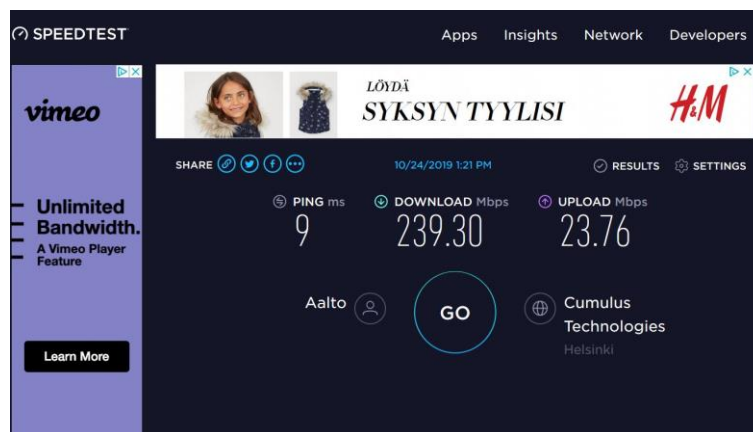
SPEEDTEST

Apps Insights Network Developers

vimeo

Unlimited Bandwidth.
A Vimeo Player Feature

Learn More

LÖYDÄ
SYKSYN TYYLISI

H&M

SHARE

10/24/2019 1:21 PM

RESULTS SETTINGS

PING ms
9

DOWNLOAD Mbps
239.30

UPLOAD Mbps
23.76

Aalto

GO

Cumulus Technologies
Helsinki